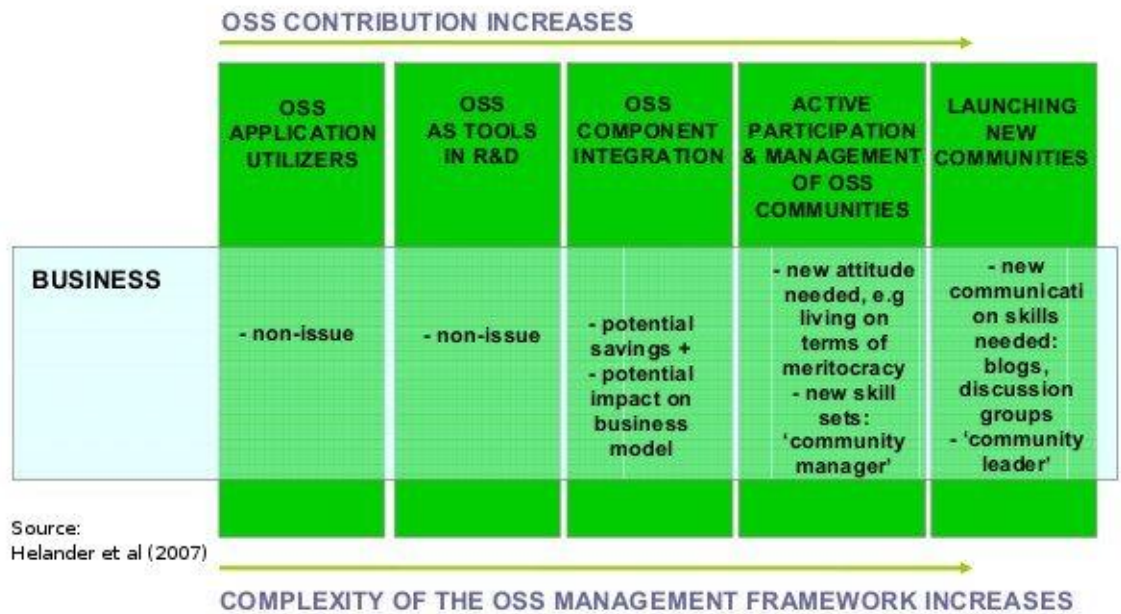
OSS CONTRIBUTION INCREASES

| | OSS APPLICATION UTILIZERS | OSS AS TOOLS IN R&D | OSS COMPONENT INTEGRATION | ACTIVE PARTICIPATION & MANAGEMENT OF OSS COMMUNITIES | LAUNCHING NEW COMMUNITIES |
|---|---|---|---|---|---|
| BUSINESS | - non-issue | - non-issue | - potential savings + - potential impact on business model | - new attitude needed, e.g living on terms of meritocracy - new skill sets: 'community manager' | - new communicati on skills needed: blogs, discussion groups - 'community leader' |

Source: Helander et al (2007)

COMPLEXITY OF THE OSS MANAGEMENT FRAMEWORK INCREASES